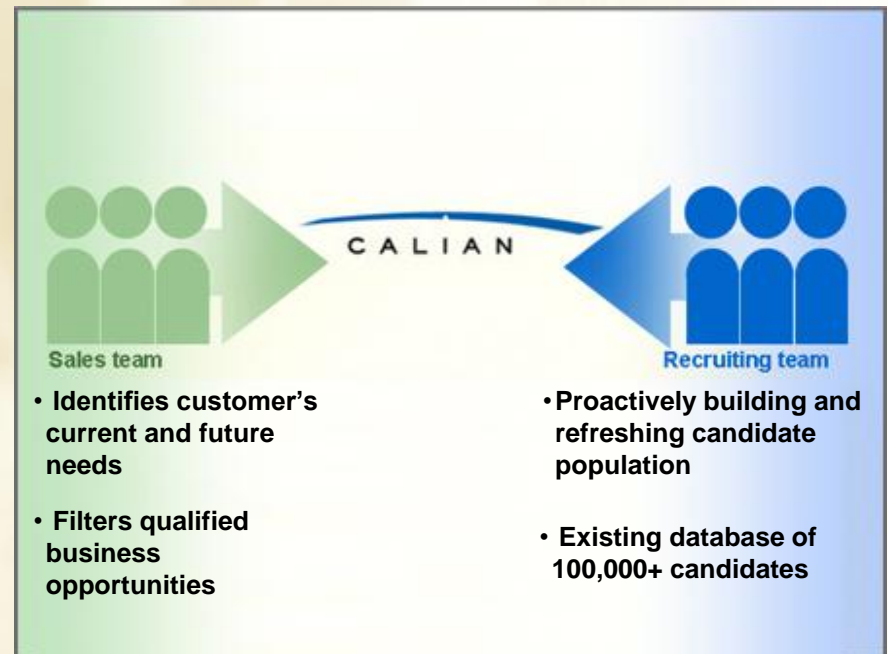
CALIAN

Sales team

• Identifies customer's current and future needs

• Filters qualified business opportunities

Recruiting team

• Proactively building and refreshing candidate population

• Existing database of 100,000+ candidates